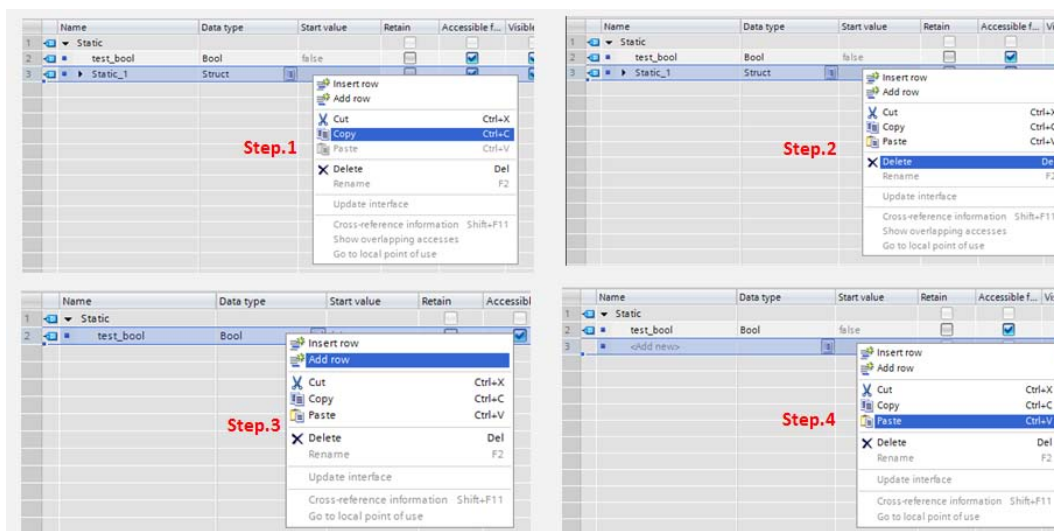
| | Name | Data type | Start value | Retain | Accessible f... | Visible |
|---|---|---|---|---|---|---|
| 1 | ▾ Static | | | | | |
| 2 | test_bool | Bool | false | | | |
| 3 | ▸ Static_1 | Struct | | | | |

Insert row
Add row
Cut Ctrl+X
Copy Ctrl+C
Paste Ctrl+V
Delete Del
Rename F2
Update interface
Cross-reference information Shift+F11
Show overlapping accesses
Go to local point of use

Step.1

| | Name | Data type | Start value | Retain | Accessible f... | Vi |
|---|---|---|---|---|---|---|
| 1 | ▾ Static | | | | | |
| 2 | test_bool | Bool | false | | | |
| 3 | ▸ Static_1 | Struct | | | | |

Insert row
Add row
Cut Ctrl+X
Copy Ctrl+C
Paste Ctrl+V
Delete Del
Rename F2
Update interface
Cross-reference information Shift+F11
Show overlapping accesses
Go to local point of use

Step.2

| | Name | Data type | Start value | Retain | Accessibl |
|---|---|---|---|---|---|
| 1 | ▾ Static | | | | |
| 2 | test_bool | Bool | | | |

Insert row
Add row
Cut Ctrl+X
Copy Ctrl+C
Paste Ctrl+V
Delete Del
Rename F2
Update interface
Cross-reference information Shift+F11
Go to local point of use

Step.3

| | Name | Data type | Start value | Retain | Accessible f... | Vi |
|---|---|---|---|---|---|---|
| 1 | ▾ Static | | | | | |
| 2 | test_bool | Bool | false | | | |
| 3 | <Add new> | | | | | |

Insert row
Add row
Cut Ctrl+X
Copy Ctrl+C
Paste Ctrl+V
Delete Del
Rename F2
Update interface
Cross-reference information Shift+F11
Go to local point of use

Step.4